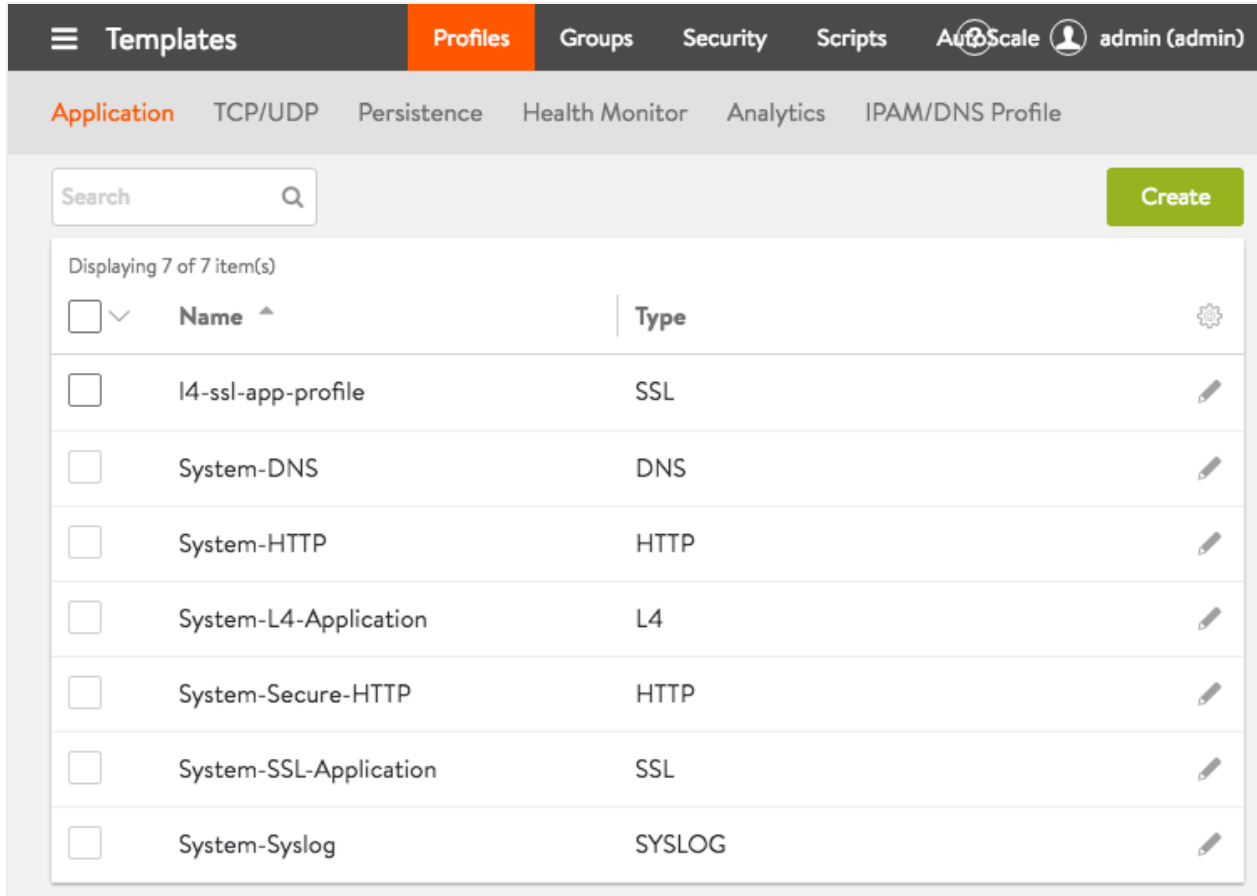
Templates Profiles Groups Security Scripts AutoScale admin (admin)

Application TCP/UDP Persistence Health Monitor Analytics IPAM/DNS Profile

Search

Create

Displaying 7 of 7 item(s)

| Name | Type |
|---|---|
| l4-ssl-app-profile | SSL |
| System-DNS | DNS |
| System-HTTP | HTTP |
| System-L4-Application | L4 |
| System-Secure-HTTP | HTTP |
| System-SSL-Application | SSL |
| System-Syslog | SYSLOG |